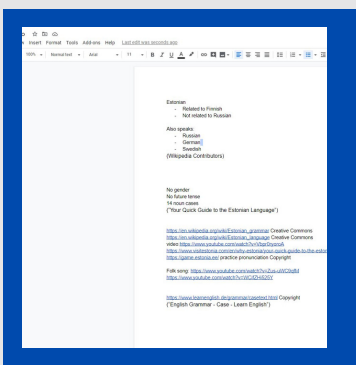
Insert Format Tools Add-ons Help Last edit was seconds ago

100% Normal text Arial 11

Estonian
- Related to Finnish
- Not related to Russian

Also speaks:
- Russian
- German
- Swedish
(Wikipedia Contributors)

No gender
No future tense
14 noun cases
("Your Quick Guide to the Estonian Language")

https://en.wikipedia.org/wiki/Estonian_grammar Creative Commons
https://en.wikipedia.org/wiki/Estonian_language Creative Commons
video https://www.youtube.com/watch?v=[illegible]
https://www.visitestonia.com/en/why-estonia/your-quick-guide-to-the-estonian-language
https://game.estonia.ee/ practice pronunciation Copyright

Folk song: https://www.youtube.com/watch?v=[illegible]
https://www.youtube.com/watch?v=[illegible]

https://www.learnenglish.de/grammar/casetext.html Copyright
("English Grammar - Case - Learn English")